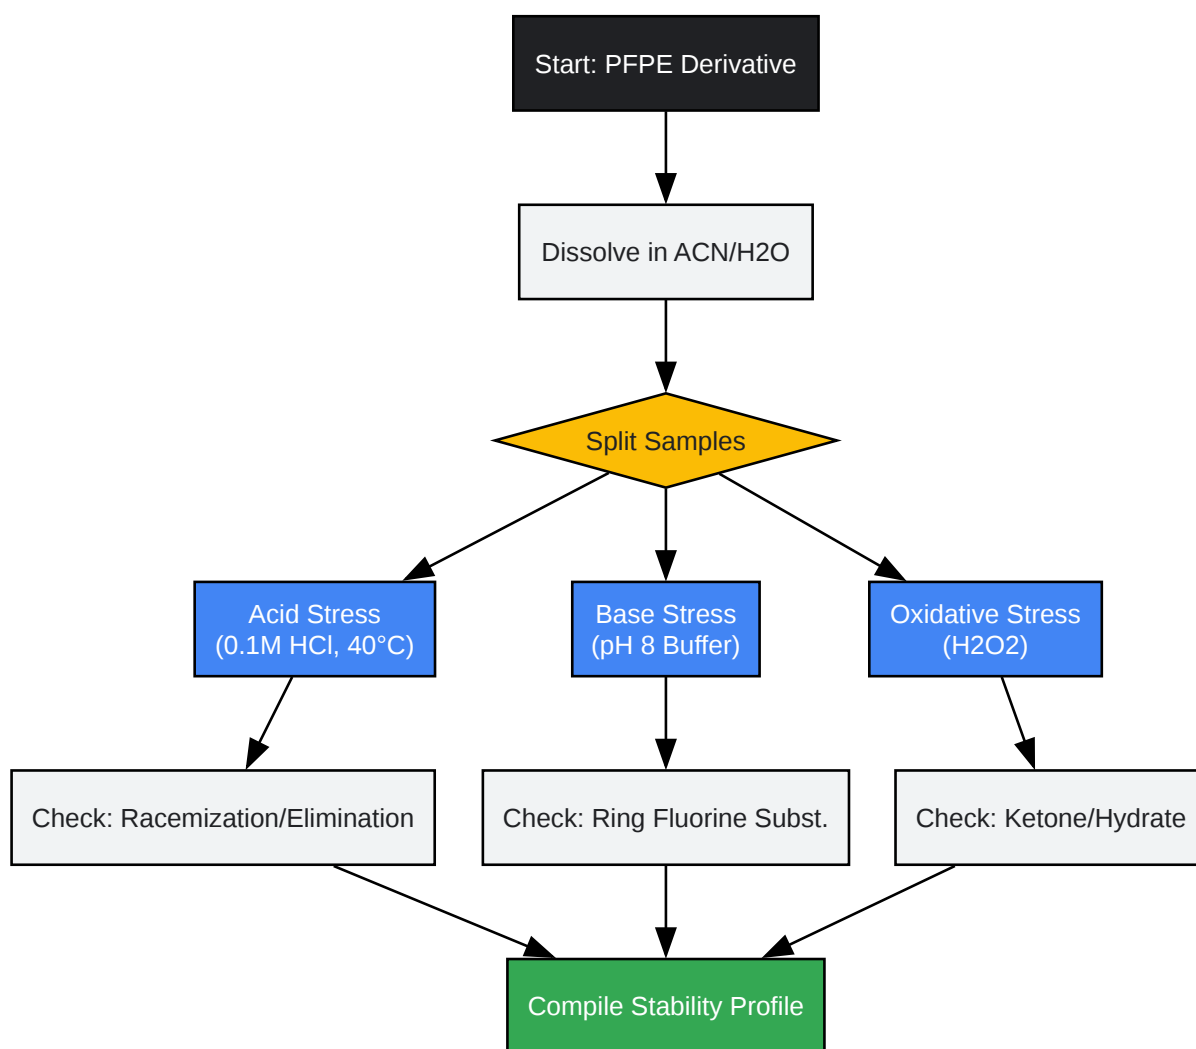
Start: PFPE Derivative

Dissolve in ACN/H2O

Split Samples

Acid Stress (0.1M HCl, 40°C)

Base Stress (pH 8 Buffer)

Oxidative Stress (H2O2)

Check: Racemization/Elimination

Check: Ring Fluorine Subst.

Check: Ketone/Hydrate

Compile Stability Profile